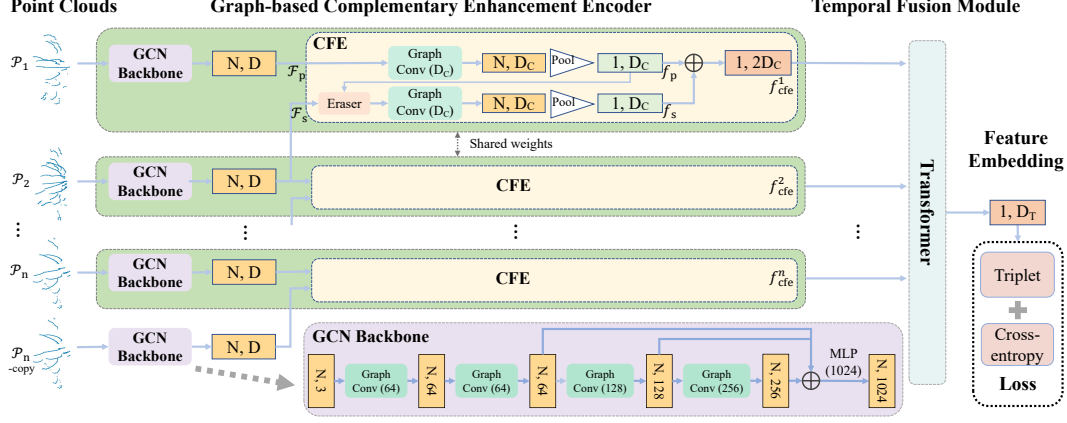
Point Clouds

Graph-based Complementary Enhancement Encoder

Temporal Fusion Module

$\mathcal{P}_1$

GCN Backbone

N, D

CFE

$\mathcal{F}_p$

Graph Conv ($D_C$)

N, $D_C$

Pool

1, $D_C$

$f_p$

$\oplus$

1, $2D_C$

$f^1_{cfe}$

$\mathcal{F}_s$

Eraser

Graph Conv ($D_C$)

N, $D_C$

Pool

1, $D_C$

$f_s$

Shared weights

$\mathcal{P}_2$

GCN Backbone

N, D

CFE

$f^2_{cfe}$

⋮

⋮

⋮

⋮

$\mathcal{P}_n$

GCN Backbone

N, D

CFE

$f^n_{cfe}$

$\mathcal{P}_{n\text{-copy}}$

GCN Backbone

N, D

GCN Backbone

N, 3

Graph Conv (64)

N, 64

Graph Conv (64)

N, 64

Graph Conv (128)

N, 128

Graph Conv (256)

N, 256

$\oplus$

MLP (1024)

N, 1024

Transformer

Feature Embedding

1, $D_T$

Triplet

Cross-entropy

Loss